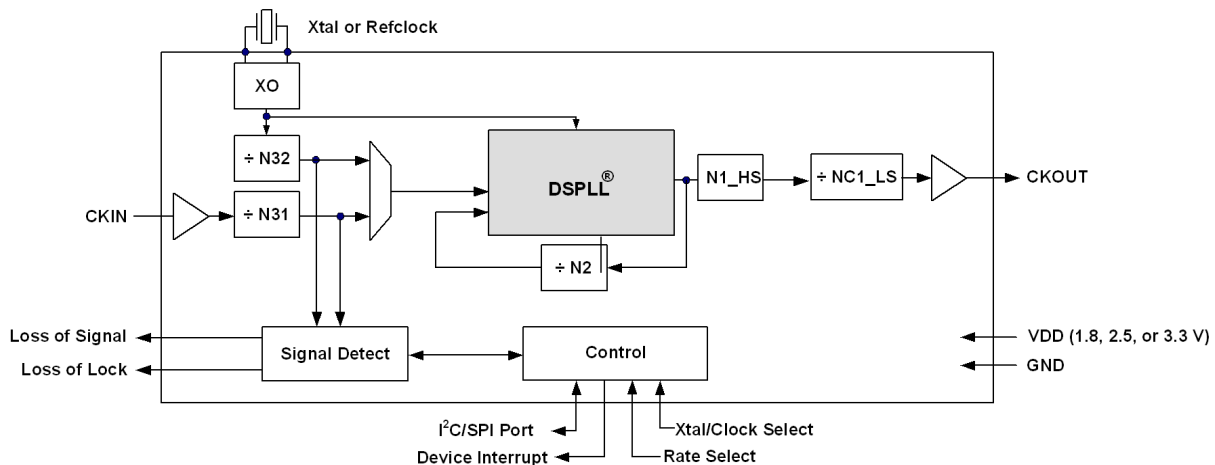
Xtal or Refclock

XO

÷ N32

÷ N31

CKIN

DSPLL®

N1_HS

÷ NC1_LS

CKOUT

÷ N2

Loss of Signal

Loss of Lock

Signal Detect

Control

VDD (1.8, 2.5, or 3.3 V)

GND

$I^2C$/SPI Port

Device Interrupt

Rate Select

Xtal/Clock Select